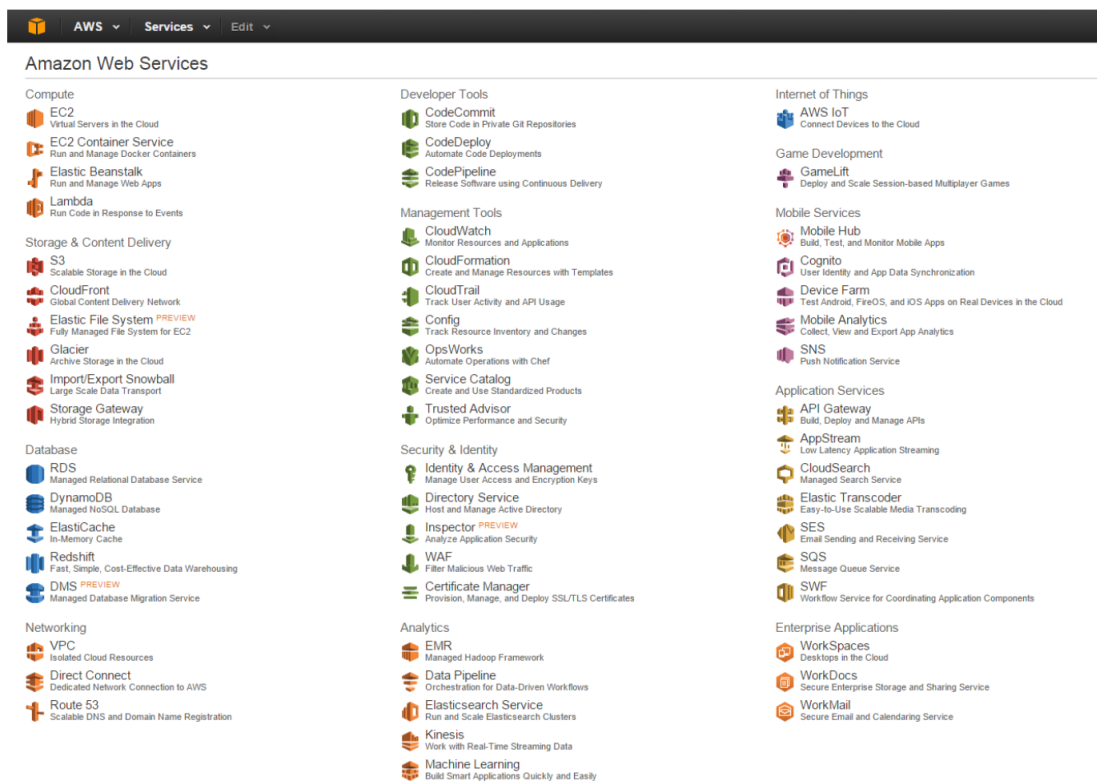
AWS Services Edit

Amazon Web Services

Compute
EC2
Virtual Servers in the Cloud
EC2 Container Service
Run and Manage Docker Containers
Elastic Beanstalk
Run and Manage Web Apps
Lambda
Run Code in Response to Events

Storage & Content Delivery
S3
Scalable Storage in the Cloud
CloudFront
Global Content Delivery Network
Elastic File System PREVIEW
Fully Managed File System for EC2
Glacier
Archive Storage in the Cloud
Import/Export Snowball
Large Scale Data Transport
Storage Gateway
Hybrid Storage Integration

Database
RDS
Managed Relational Database Service
DynamoDB
Managed NoSQL Database
ElastiCache
In-Memory Cache
Redshift
Fast, Simple, Cost-Effective Data Warehousing
DMS PREVIEW
Managed Database Migration Service

Networking
VPC
Isolated Cloud Resources
Direct Connect
Dedicated Network Connection to AWS
Route 53
Scalable DNS and Domain Name Registration

Developer Tools
CodeCommit
Store Code in Private Git Repositories
CodeDeploy
Automate Code Deployments
CodePipeline
Release Software using Continuous Delivery

Management Tools
CloudWatch
Monitor Resources and Applications
CloudFormation
Create and Manage Resources with Templates
CloudTrail
Track User Activity and API Usage
Config
Track Resource Inventory and Changes
OpsWorks
Automate Operations with Chef
Service Catalog
Create and Use Standardized Products
Trusted Advisor
Optimize Performance and Security

Security & Identity
Identity & Access Management
Manage User Access and Encryption Keys
Directory Service
Host and Manage Active Directory
Inspector PREVIEW
Analyze Application Security
WAF
Filter Malicious Web Traffic
Certificate Manager
Provision, Manage, and Deploy SSL/TLS Certificates

Analytics
EMR
Managed Hadoop Framework
Data Pipeline
Orchestration for Data-Driven Workflows
Elasticsearch Service
Run and Scale Elasticsearch Clusters
Kinesis
Work with Real-Time Streaming Data
Machine Learning
Build Smart Applications Quickly and Easily

Internet of Things
AWS IoT
Connect Devices to the Cloud

Game Development
GameLift
Deploy and Scale Session-based Multiplayer Games

Mobile Services
Mobile Hub
Build, Test, and Monitor Mobile Apps
Cognito
User Identity and App Data Synchronization
Device Farm
Test Android, FireOS, and iOS Apps on Real Devices in the Cloud
Mobile Analytics
Collect, View and Export App Analytics
SNS
Push Notification Service

Application Services
API Gateway
Build, Deploy and Manage APIs
AppStream
Low Latency Application Streaming
CloudSearch
Managed Search Service
Elastic Transcoder
Easy-to-Use Scalable Media Transcoding
SES
Email Sending and Receiving Service
SQS
Message Queue Service
SWF
Workflow Service for Coordinating Application Components

Enterprise Applications
WorkSpaces
Desktops in the Cloud
WorkDocs
Secure Enterprise Storage and Sharing Service
WorkMail
Secure Email and Calendaring Service